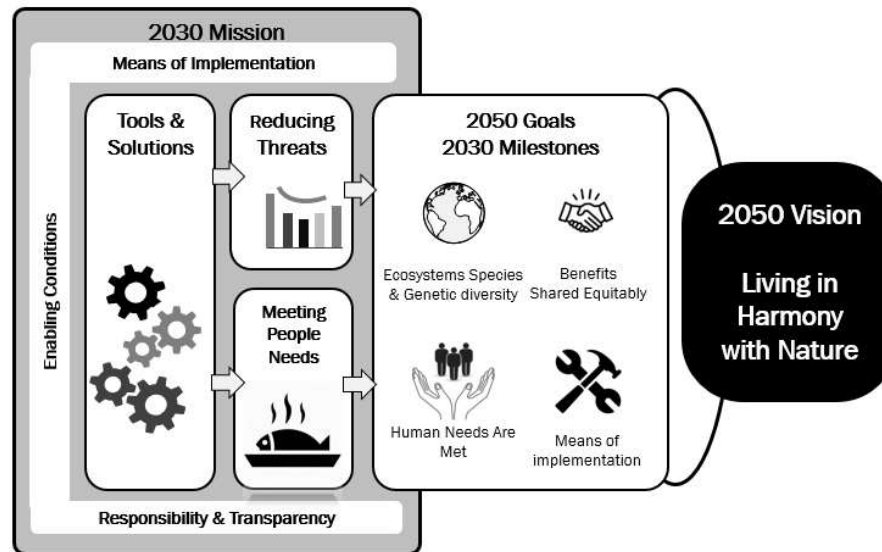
2030 Mission

Means of Implementation

Enabling Conditions

Tools & Solutions

Reducing Threats

Meeting People Needs

2050 Goals
2030 Milestones

Ecosystems Species & Genetic diversity

Benefits Shared Equitably

Human Needs Are Met

Means of implementation

2050 Vision

Living in Harmony with Nature

Responsibility & Transparency